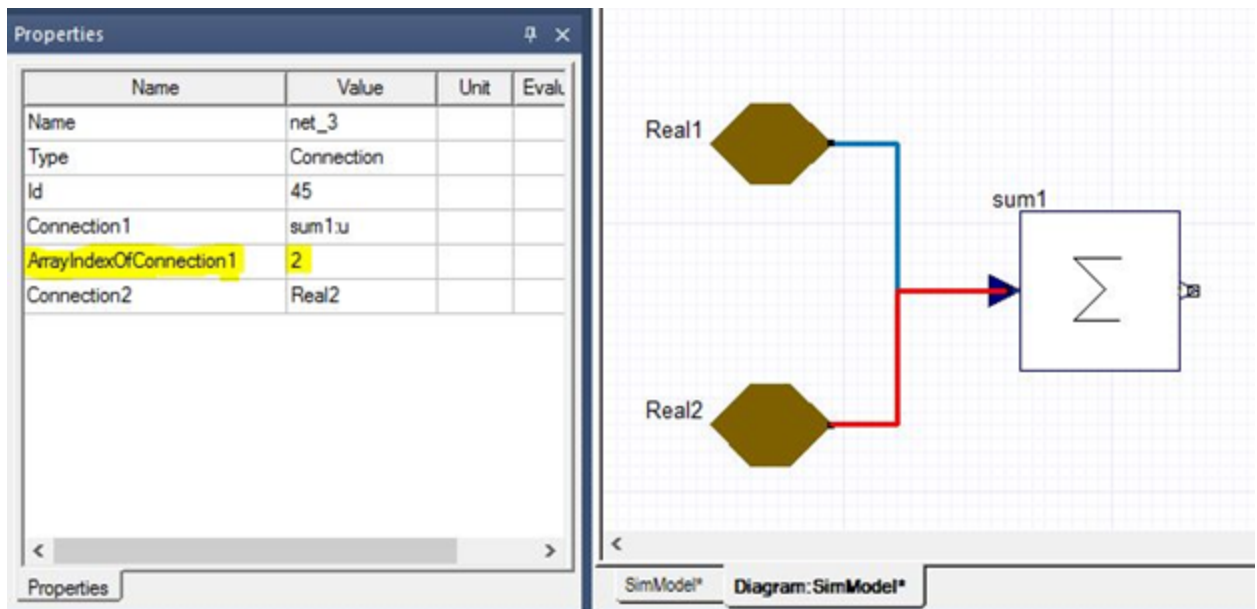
Properties

| Name | Value | Unit | Evalu |
|---|---|---|---|
| Name | net_3 | | |
| Type | Connection | | |
| Id | 45 | | |
| Connection1 | sum1:u | | |
| ArrayIndexOfConnection1 | 2 | | |
| Connection2 | Real2 | | |

Properties

Real1

sum1

$\sum$

Real2

SimModel*

Diagram:SimModel*